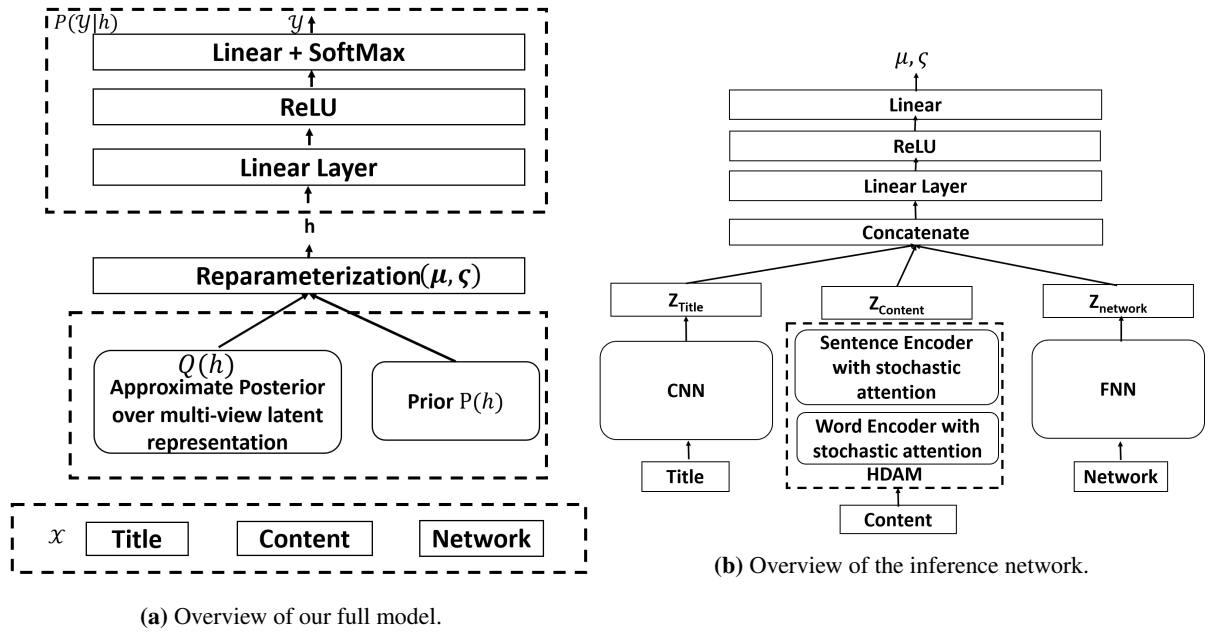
$P(\mathcal{Y}|h)$

$\mathcal{Y}$

Linear + SoftMax

ReLU

Linear Layer

h

Reparameterization$(\boldsymbol{\mu}, \boldsymbol{\varsigma})$

$Q(h)$
Approximate Posterior over multi-view latent representation

Prior $\mathrm{P}(h)$

$x$ Title Content Network

(a) Overview of our full model.

$\mu, \varsigma$

Linear

ReLU

Linear Layer

Concatenate

$\mathbf{Z_{Title}}$

$\mathbf{Z_{Content}}$

$\mathbf{Z_{network}}$

CNN

Sentence Encoder with stochastic attention

Word Encoder with stochastic attention

HDAM

FNN

Title

Content

Network

(b) Overview of the inference network.